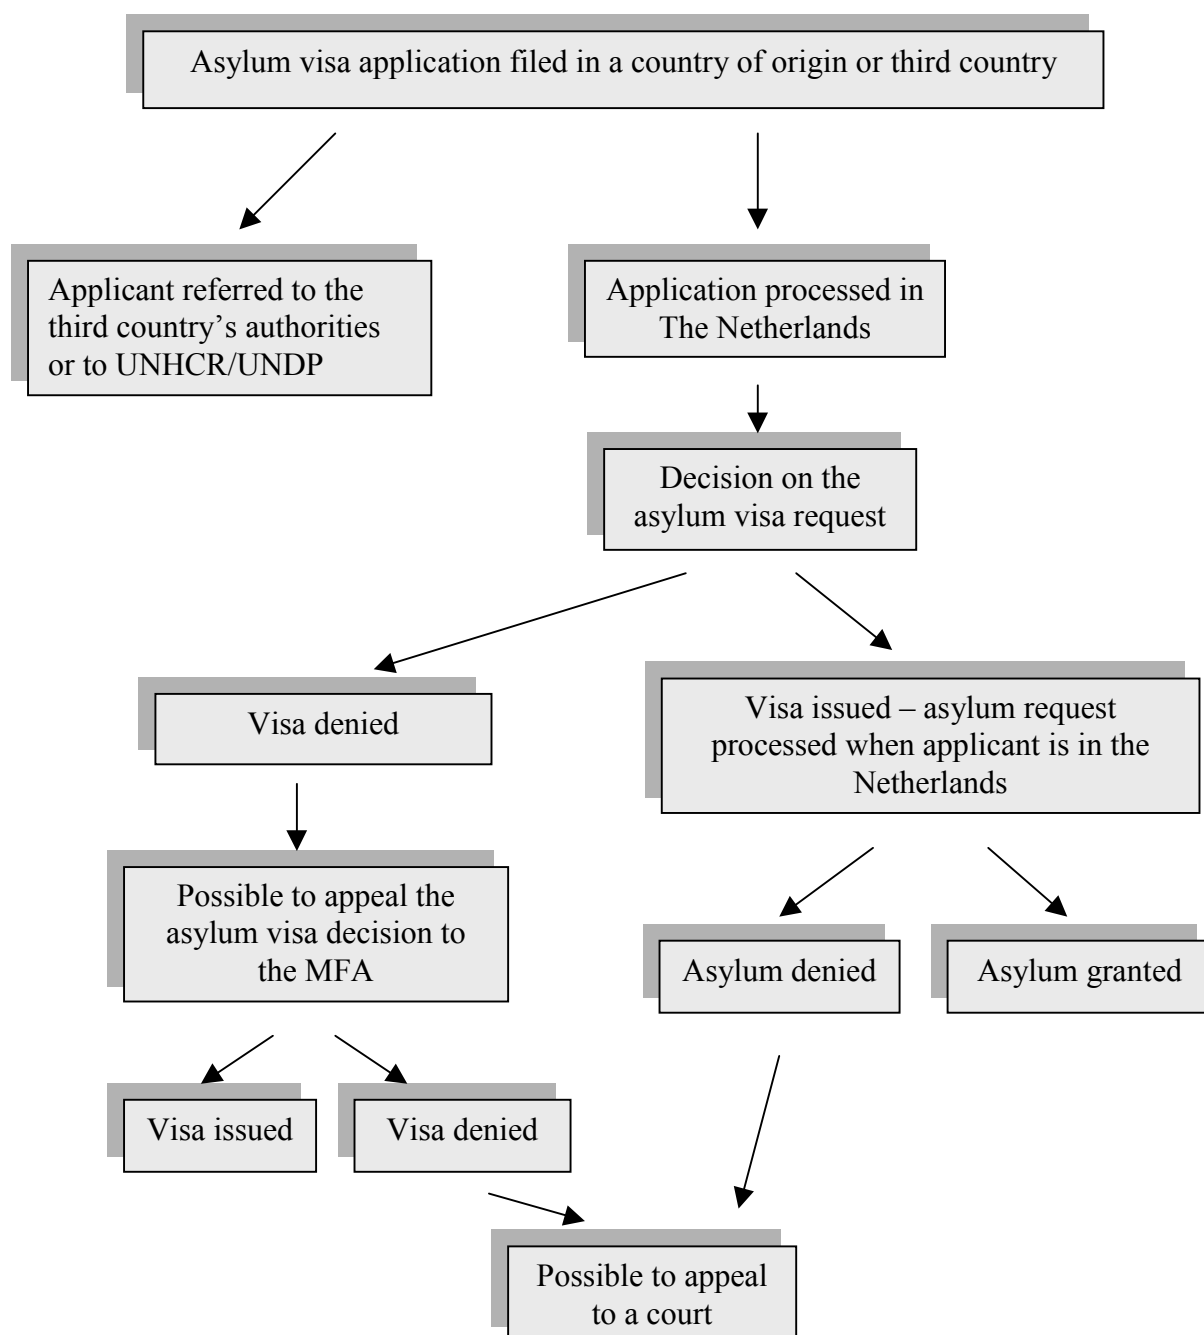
Asylum visa application filed in a country of origin or third country

Applicant referred to the third country’s authorities or to UNHCR/UNDP

Application processed in The Netherlands

Decision on the asylum visa request

Visa denied

Visa issued – asylum request processed when applicant is in the Netherlands

Possible to appeal the asylum visa decision to the MFA

Asylum denied

Asylum granted

Visa issued

Visa denied

Possible to appeal to a court